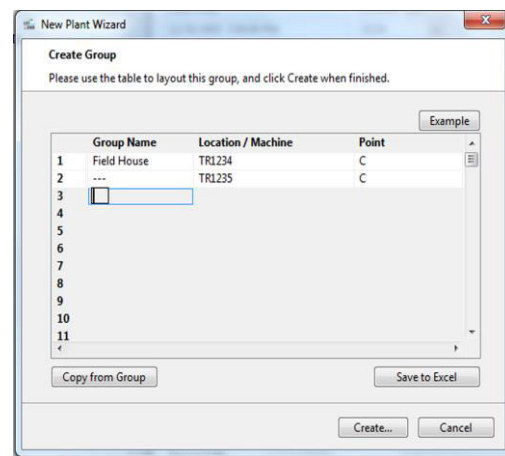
New Plant Wizard

Create Group

Please use the table to layout this group, and click Create when finished.

Example

| | Group Name | Location / Machine | Point |
|---|---|---|---|
| 1 | Field House | TR1234 | C |
| 2 | --- | TR1235 | C |
| 3 | | | |
| 4 | | | |
| 5 | | | |
| 6 | | | |
| 7 | | | |
| 8 | | | |
| 9 | | | |
| 10 | | | |
| 11 | | | |

Copy from Group

Save to Excel

Create...

Cancel